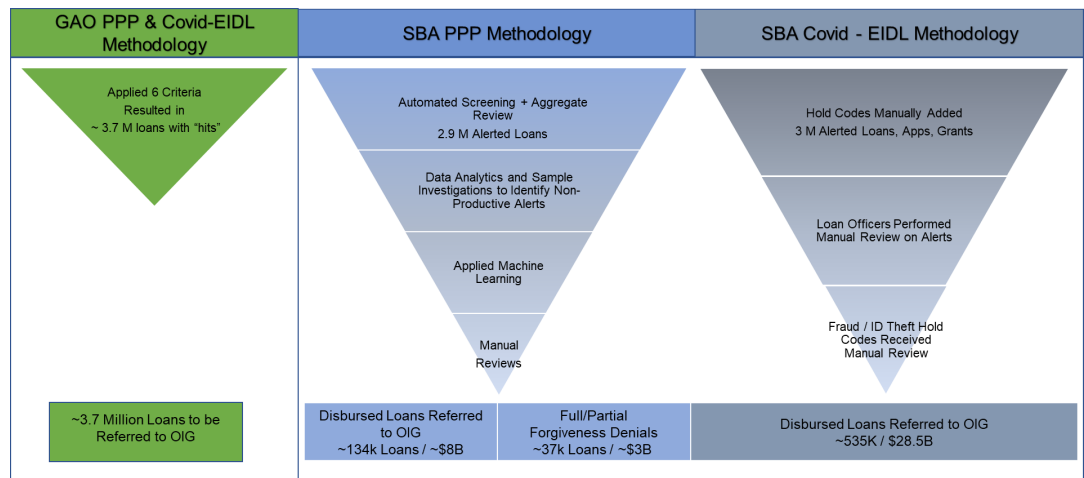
GAO PPP & Covid-EIDL Methodology

Applied 6 Criteria
Resulted in
~ 3.7 M loans with "hits"

~3.7 Million Loans to be Referred to OIG

SBA PPP Methodology

Automated Screening + Aggregate Review
2.9 M Alerted Loans

Data Analytics and Sample Investigations to Identify Non-Productive Alerts

Applied Machine Learning

Manual Reviews

Disbursed Loans Referred to OIG
~134k Loans / ~$8B

Full/Partial Forgiveness Denials
~37k Loans / ~$3B

SBA Covid - EIDL Methodology

Hold Codes Manually Added
3 M Alerted Loans, Apps, Grants

Loan Officers Performed Manual Review on Alerts

Fraud / ID Theft Hold Codes Received Manual Review

Disbursed Loans Referred to OIG
~535K / $28.5B